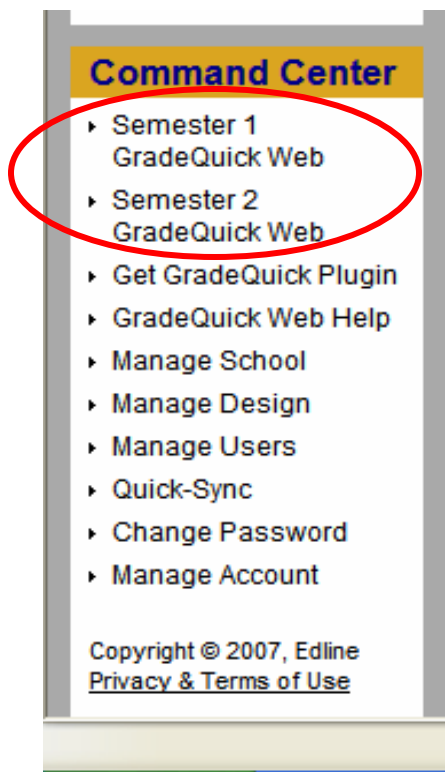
Command Center

- Semester 1 GradeQuick Web
- Semester 2 GradeQuick Web
- Get GradeQuick Plugin
- GradeQuick Web Help
- Manage School
- Manage Design
- Manage Users
- Quick-Sync
- Change Password
- Manage Account

Copyright © 2007, Edline
Privacy & Terms of Use